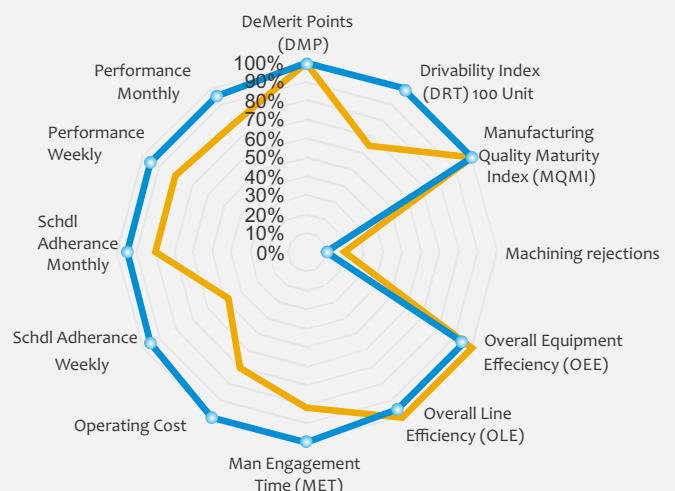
DeMerit Points (DMP)

Drivability Index (DRT) 100 Unit

Manufacturing Quality Maturity Index (MQMI)

Machining rejections

Overall Equipment Effeciency (OEE)

Overall Line Efficiency (OLE)

Man Engagement Time (MET)

Operating Cost

Schdl Adherance Weekly

Schdl Adherance Monthly

Performance Weekly

Performance Monthly

100%
90%
80%
70%
60%
50%
40%
30%
20%
10%
0%